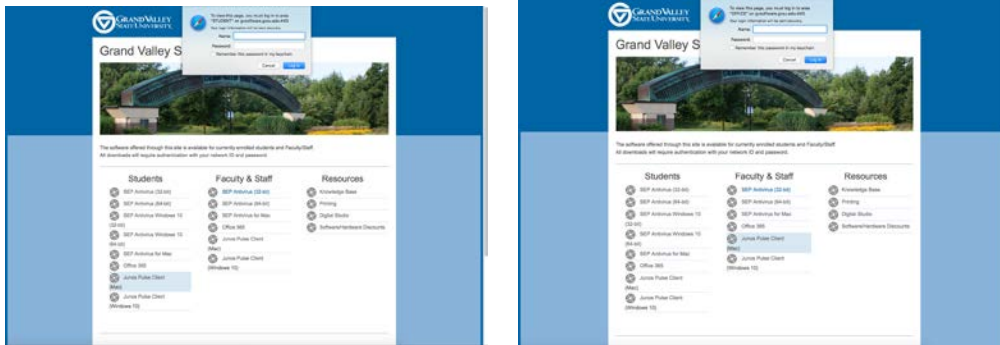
GRAND VALLEY STATE UNIVERSITY

To view this page, you must log in to area "STUDENT" on gvsoftware.gvsu.edu:443

Your login information will be sent securely.

Name:

Password:

Remember this password in my keychain

Cancel Log In

Grand Valley S

The software offered through this site is available for currently enrolled students and Faculty/Staff.
All downloads will require authentication with your network ID and password.

Students

SEP Antivirus (32-bit)

SEP Antivirus (64-bit)

SEP Antivirus Windows 10 (32-bit)

SEP Antivirus Windows 10 (64-bit)

SEP Antivirus for Mac

Office 365

Junos Pulse Client (Mac)

Junos Pulse Client (Windows 10)

Faculty & Staff

SEP Antivirus (32-bit)

SEP Antivirus (64-bit)

SEP Antivirus for Mac

Office 365

Junos Pulse Client (Mac)

Junos Pulse Client (Windows 10)

Resources

Knowledge Base

Printing

Digital Studio

Software/Hardware Discounts

GRAND VALLEY STATE UNIVERSITY

To view this page, you must log in to area "OFFICE" on gvsoftware.gvsu.edu:443

Your login information will be sent securely.

Name:

Password:

Remember this password in my keychain

Cancel Log In

Grand Valley State

The software offered through this site is available for currently enrolled students and Faculty/Staff.
All downloads will require authentication with your network ID and password.

Students

SEP Antivirus (32-bit)

SEP Antivirus (64-bit)

SEP Antivirus Windows 10 (32-bit)

SEP Antivirus Windows 10 (64-bit)

SEP Antivirus for Mac

Office 365

Junos Pulse Client (Mac)

Junos Pulse Client (Windows 10)

Faculty & Staff

SEP Antivirus (32-bit)

SEP Antivirus (64-bit)

SEP Antivirus for Mac

Office 365

Junos Pulse Client (Mac)

Junos Pulse Client (Windows 10)

Resources

Knowledge Base

Printing

Digital Studio

Software/Hardware Discounts